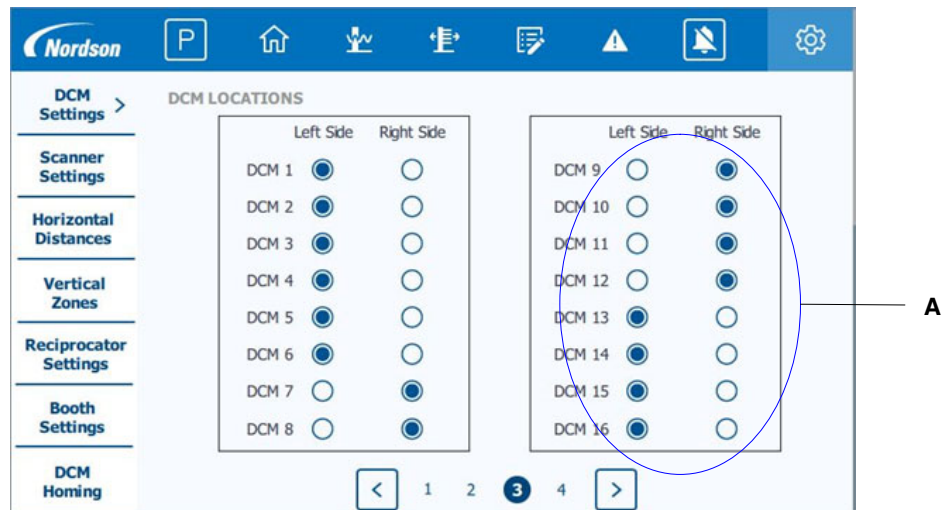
Nordson

P

DCM Settings >

Scanner Settings

Horizontal Distances

Vertical Zones

Reciprocator Settings

Booth Settings

DCM Homing

DCM LOCATIONS

| | Left Side | Right Side |
|---|---|---|
| DCM 1 | ◉ | ○ |
| DCM 2 | ◉ | ○ |
| DCM 3 | ◉ | ○ |
| DCM 4 | ◉ | ○ |
| DCM 5 | ◉ | ○ |
| DCM 6 | ◉ | ○ |
| DCM 7 | ○ | ◉ |
| DCM 8 | ○ | ◉ |

| | Left Side | Right Side |
|---|---|---|
| DCM 9 | ○ | ◉ |
| DCM 10 | ○ | ◉ |
| DCM 11 | ○ | ◉ |
| DCM 12 | ○ | ◉ |
| DCM 13 | ◉ | ○ |
| DCM 14 | ◉ | ○ |
| DCM 15 | ◉ | ○ |
| DCM 16 | ◉ | ○ |

< 1 2 3 4 >

A